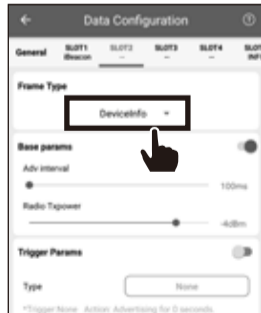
Data Configuration

General | SLOT1 iBeacon | SLOT2 — | SLOT3 — | SLOT4 — | SLOT5 INFO

Frame Type

DeviceInfo

Base params

Adv interval

100ms

Radio Txpower

-4dBm

Trigger Params

Type

None

*Trigger:None Action: Advertising for 0 seconds